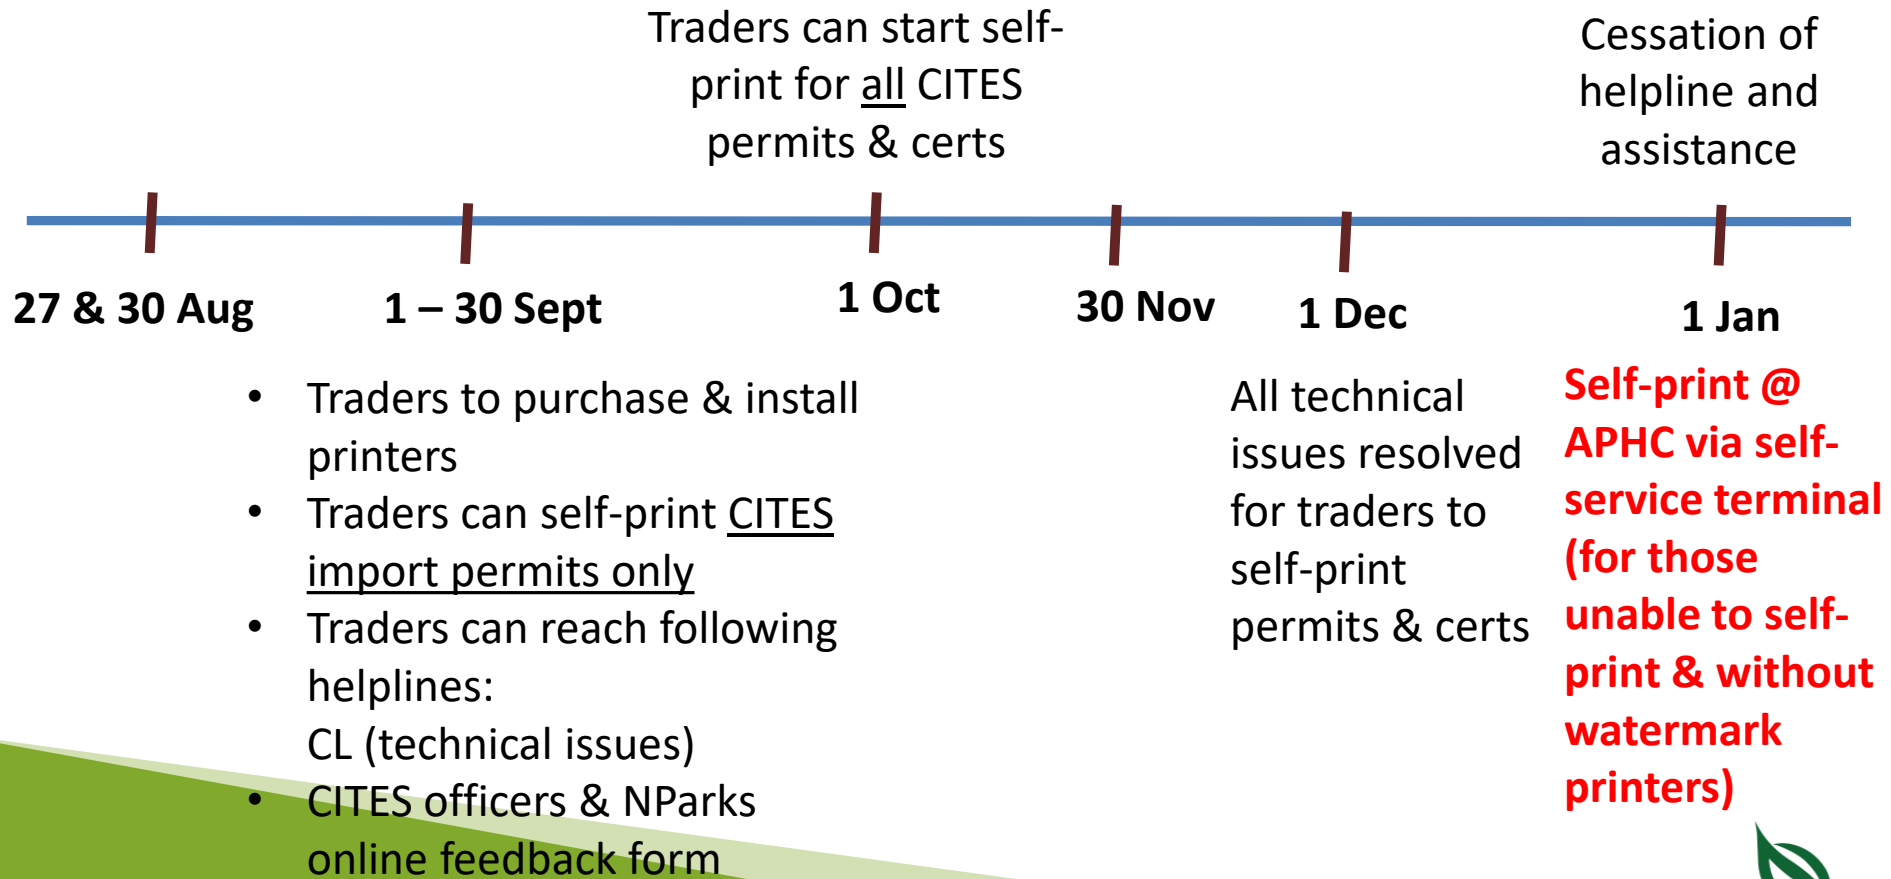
Traders can start self-print for all CITES permits & certs

Cessation of helpline and assistance

27 & 30 Aug

1 – 30 Sept

1 Oct

30 Nov

1 Dec

1 Jan

• Traders to purchase & install printers
• Traders can self-print CITES import permits only
• Traders can reach following helplines:
CL (technical issues)
• CITES officers & NParks online feedback form

All technical issues resolved for traders to self-print permits & certs

Self-print @ APHC via self-service terminal (for those unable to self-print & without watermark printers)